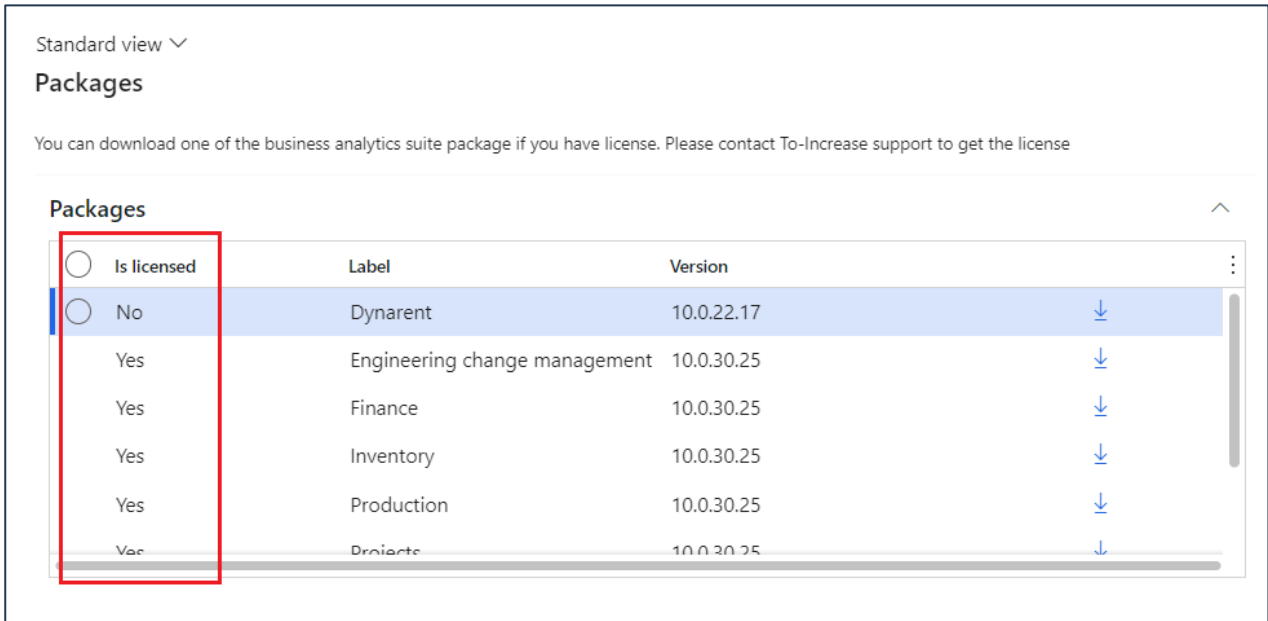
Standard view

Packages

You can download one of the business analytics suite package if you have license. Please contact To-Increase support to get the license

Packages

| Is licensed | Label | Version |
|---|---|---|
| No | Dynarent | 10.0.22.17 |
| Yes | Engineering change management | 10.0.30.25 |
| Yes | Finance | 10.0.30.25 |
| Yes | Inventory | 10.0.30.25 |
| Yes | Production | 10.0.30.25 |
| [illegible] | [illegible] | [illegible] |